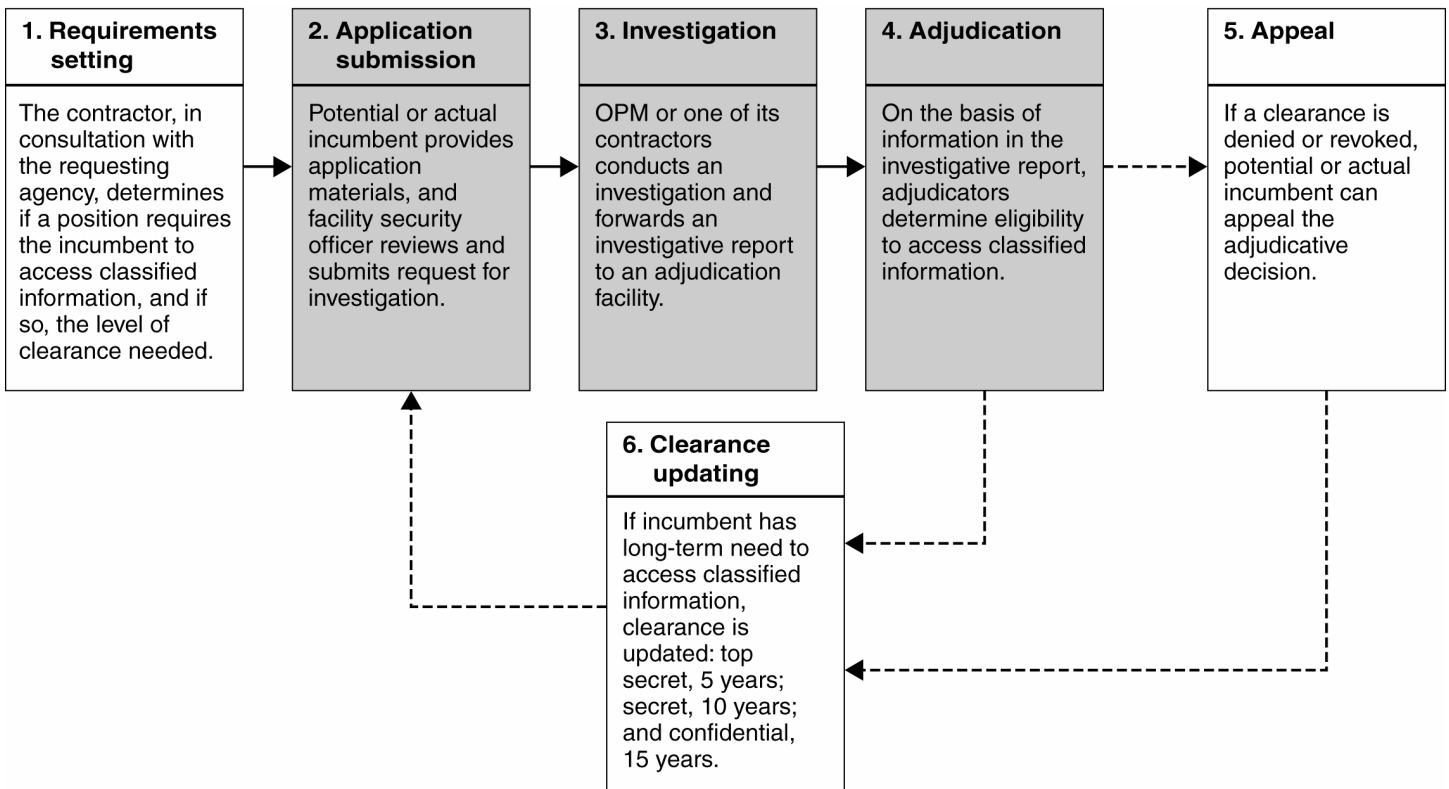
1. Requirements setting

The contractor, in consultation with the requesting agency, determines if a position requires the incumbent to access classified information, and if so, the level of clearance needed.

2. Application submission

Potential or actual incumbent provides application materials, and facility security officer reviews and submits request for investigation.

3. Investigation

OPM or one of its contractors conducts an investigation and forwards an investigative report to an adjudication facility.

4. Adjudication

On the basis of information in the investigative report, adjudicators determine eligibility to access classified information.

5. Appeal

If a clearance is denied or revoked, potential or actual incumbent can appeal the adjudicative decision.

6. Clearance updating

If incumbent has long-term need to access classified information, clearance is updated: top secret, 5 years; secret, 10 years; and confidential, 15 years.